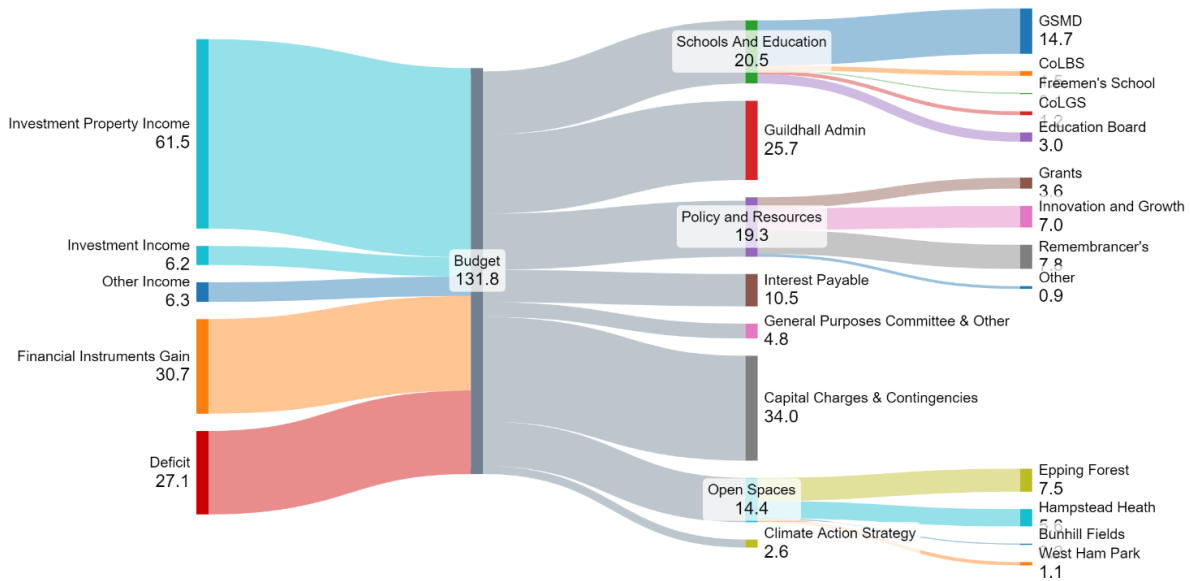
Investment Property Income
61.5

Investment Income
6.2

Other Income
6.3

Financial Instruments Gain
30.7

Deficit
27.1

Budget
131.8

Schools And Education
20.5

Guildhall Admin
25.7

Policy and Resources
19.3

Interest Payable
10.5

General Purposes Committee & Other
4.8

Capital Charges & Contingencies
34.0

Open Spaces
14.4

Climate Action Strategy
2.6

GSMD
14.7

CoLBS
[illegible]

Freemen's School

CoLGS
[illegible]

Education Board
3.0

Grants
3.6

Innovation and Growth
7.0

Remembrancer's
7.8

Other
0.9

Epping Forest
7.5

Hampstead Heath
5.6

Bunhill Fields

West Ham Park
1.1